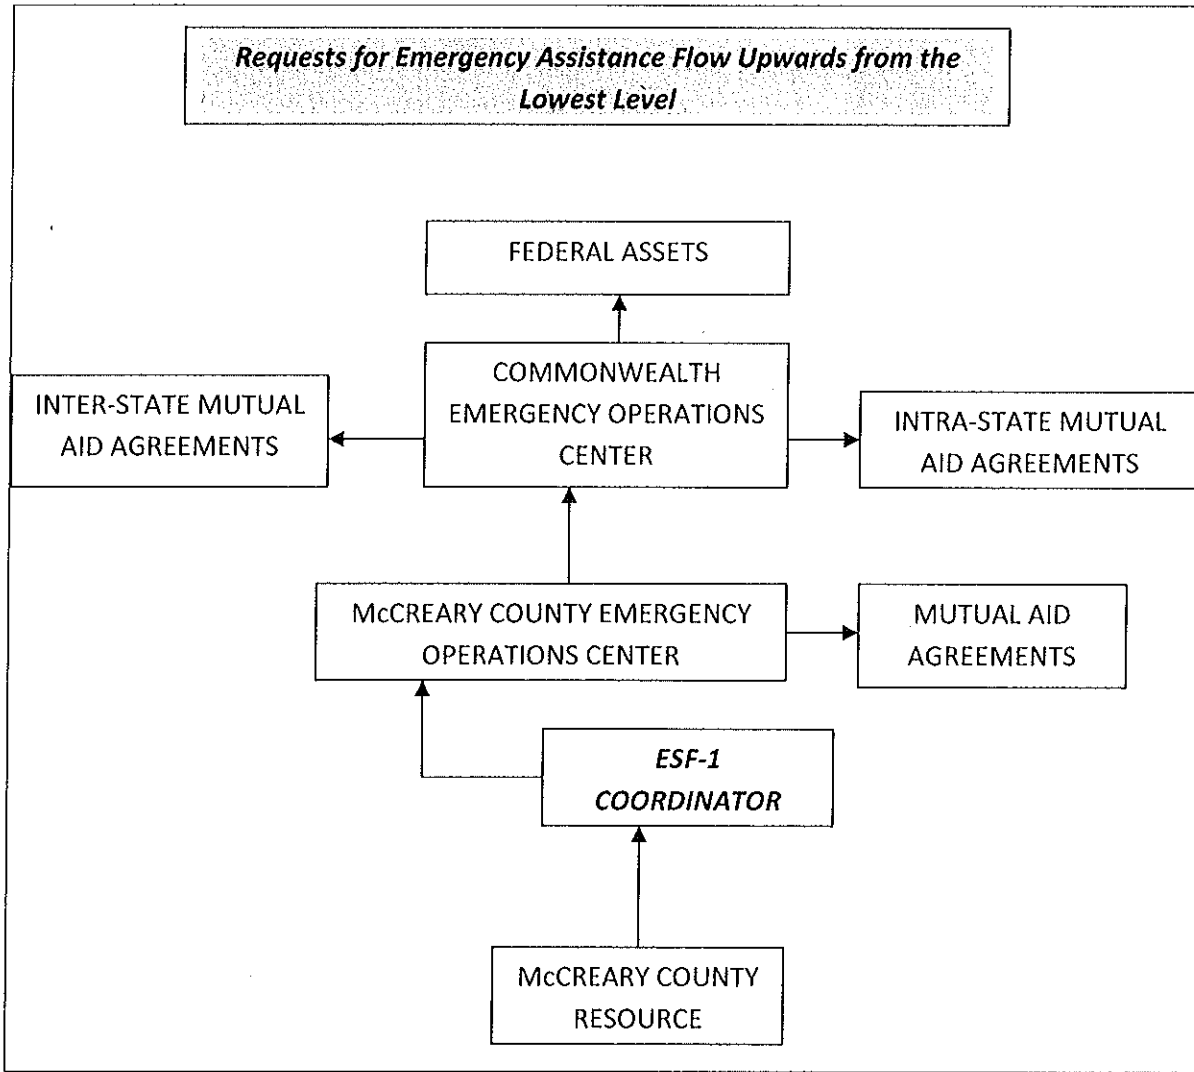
Requests for Emergency Assistance Flow Upwards from the Lowest Level

FEDERAL ASSETS

INTER-STATE MUTUAL AID AGREEMENTS

COMMONWEALTH EMERGENCY OPERATIONS CENTER

INTRA-STATE MUTUAL AID AGREEMENTS

McCREARY COUNTY EMERGENCY OPERATIONS CENTER

MUTUAL AID AGREEMENTS

ESF-1 COORDINATOR

McCREARY COUNTY RESOURCE